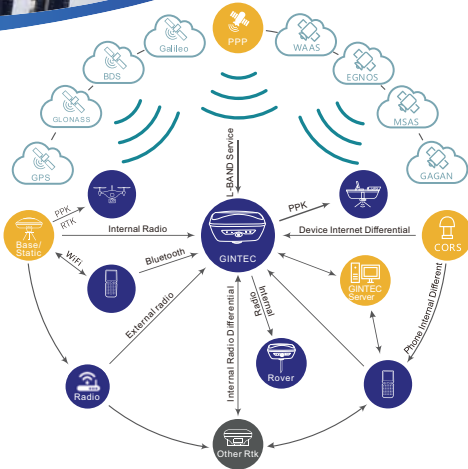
PPP

Galileo

WAAS

BDS

EGNOS

GLONASS

MSAS

GPS

GAGAN

L-BAND Service

PPK

RTK

PPK

Base/ Static

Internal Radio

Device Internet Differential

CORS

GINTEC

WiFi

Bluetooth

GINTEC Server

External radio

Internal Radio Differential

Radio

Internal

Phone Internal Different

Rover

Radio

Other Rtk